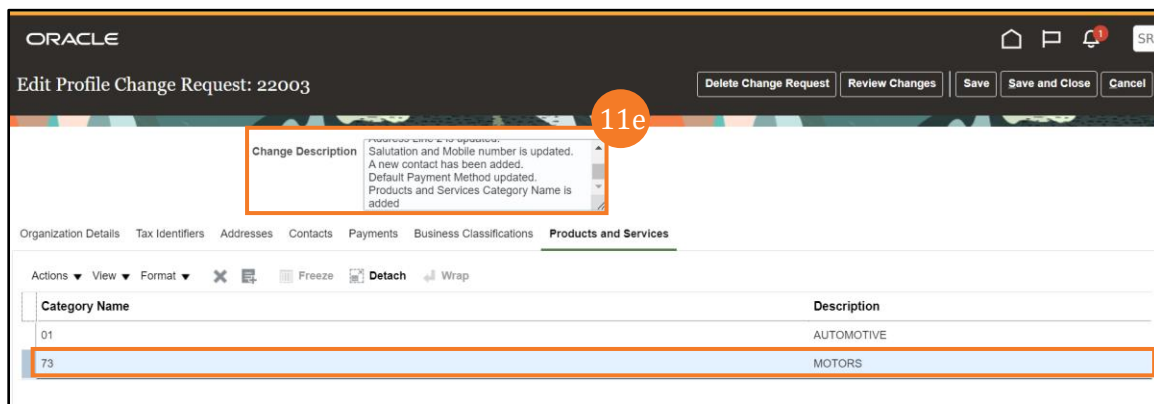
ORACLE

1

SR

Edit Profile Change Request: 22003

Delete Change Request | Review Changes | Save | Save and Close | Cancel

11e

Change Description

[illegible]
Salutation and Mobile number is updated.
A new contact has been added.
Default Payment Method updated.
Products and Services Category Name is added

Organization Details | Tax Identifiers | Addresses | Contacts | Payments | Business Classifications | Products and Services

Actions ▾ View ▾ Format ▾ Freeze Detach Wrap

| Category Name | Description |
|---|---|
| 01 | AUTOMOTIVE |
| 73 | MOTORS |